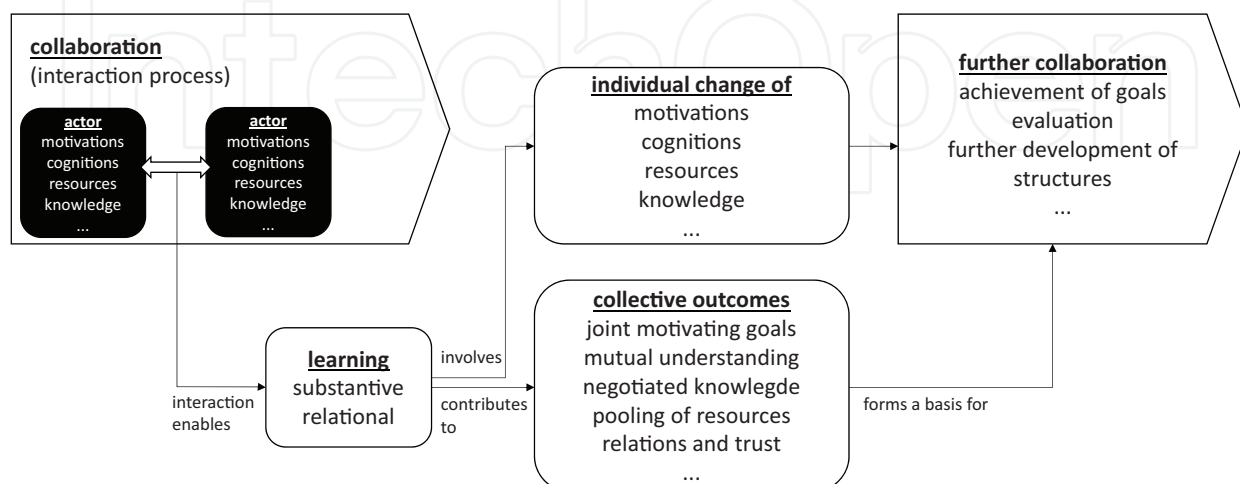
collaboration
(interaction process)

actor
motivations
cognitions
resources
knowledge
...

actor
motivations
cognitions
resources
knowledge
...

individual change of
motivations
cognitions
resources
knowledge
...

further collaboration
achievement of goals
evaluation
further development of
structures
...

interaction enables

learning
substantive
relational

involves

contributes to

collective outcomes
joint motivating goals
mutual understanding
negotiated knowlegde
pooling of resources
relations and trust
...

forms a basis for